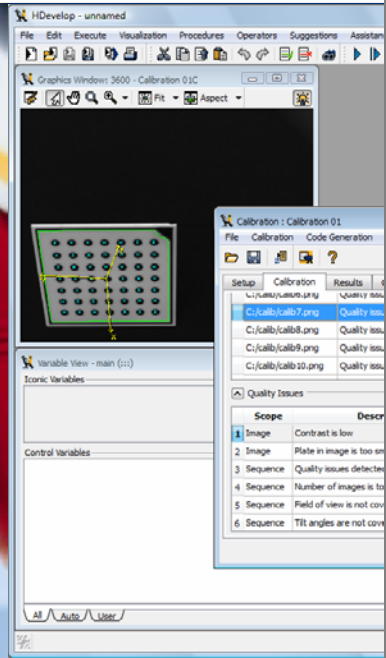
HDevelop - unnamed

File Edit Execute Visualization Procedures Operators Suggestions Assistan

Graphics Window: 3600 - Calibration 01C

Fit Aspect

Calibration : Calibration 01

File Calibration Code Generation

Setup Calibration Results

| | |
|---|---|
| C:/calib/calib6.png | Quality issu |
| C:/calib/calib7.png | Quality issu |
| C:/calib/calib8.png | Quality issu |
| C:/calib/calib9.png | Quality issu |
| C:/calib/calib10.png | Quality issu |

Quality Issues

| | Scope | Descr |
|---|---|---|
| 1 | Image | Contrast is low |
| 2 | Image | Plate in image is too sm |
| 3 | Sequence | Quality issues detected |
| 4 | Sequence | Number of images is to |
| 5 | Sequence | Field of view is not cov |
| 6 | Sequence | Tilt angles are not cove |

Variable View - main (:::)

Iconic Variables

Control Variables

All Auto User